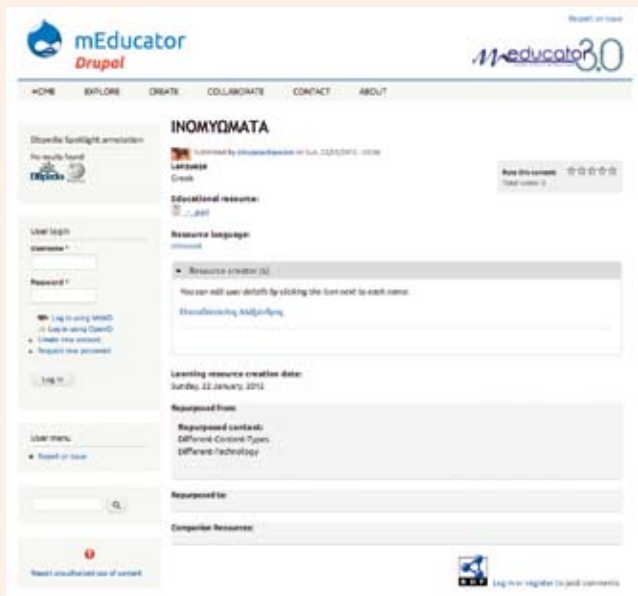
Report an issue

mEducator
Drupal

mEducator3.0

HOME EXPLORE CREATE COLLABORATE CONTACT ABOUT

DBpedia Spotlight annotation
No results found
DBpedia

User login
Username *
Password *
Log in using WebID
Log in using OpenID
Create new account
Request new password
Log in

User menu
Report an issue

Report unauthorized use of content

ΙΝΟΜΥΩΜΑΤΑ

Submitted by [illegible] on Sun, 22/01/2012 - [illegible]

Language
Greek

Rate this content: ☆☆☆☆☆
Total votes: 0

Educational resource:
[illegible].ppt

Resource language:
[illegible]

Resource creator (s)

You can visit user details by clicking the icon next to each name:

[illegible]

Learning resource creation date:
Sunday, 22 January, 2012

Repurposed from:

Repurposed context:
Different Content Types
Different Technology

Repurposed to:

Companion Resources:

Log in or register to post comments